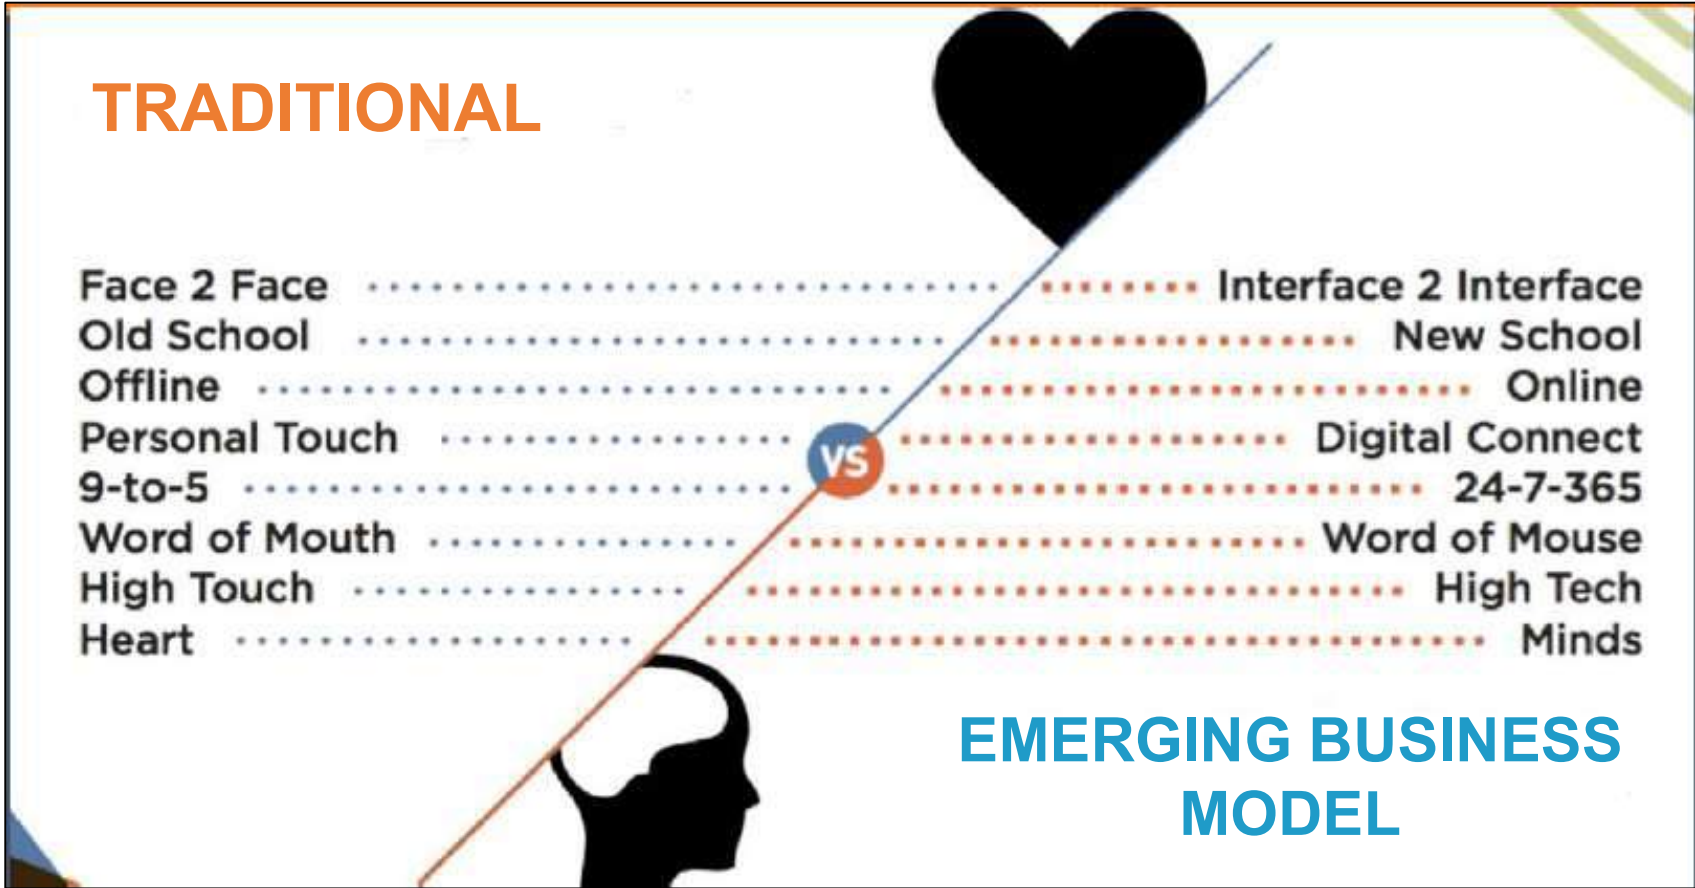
TRADITIONAL

Face 2 Face Interface 2 Interface
Old School New School
Offline Online
Personal Touch Digital Connect
9-to-5 24-7-365
Word of Mouth Word of Mouse
High Touch High Tech
Heart Minds

VS

EMERGING BUSINESS MODEL